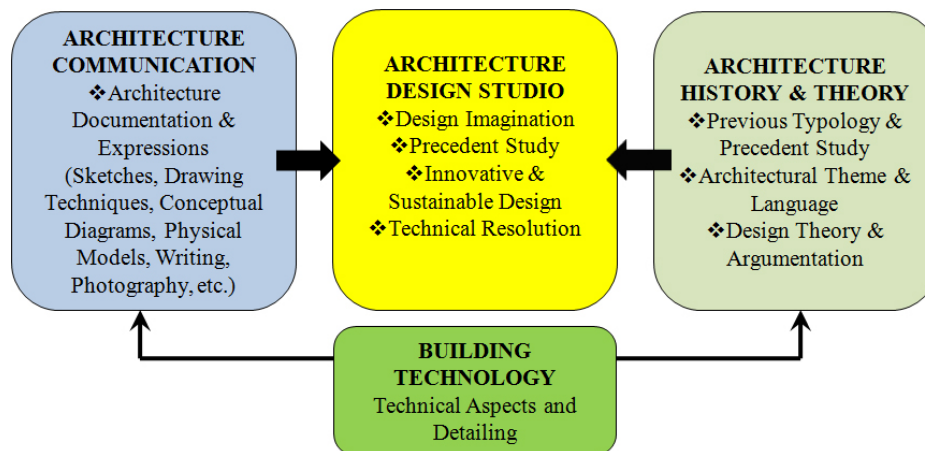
ARCHITECTURE COMMUNICATION
❖Architecture Documentation & Expressions (Sketches, Drawing Techniques, Conceptual Diagrams, Physical Models, Writing, Photography, etc.)

ARCHITECTURE DESIGN STUDIO
❖Design Imagination
❖Precedent Study
❖Innovative & Sustainable Design
❖Technical Resolution

ARCHITECTURE HISTORY & THEORY
❖Previous Typology & Precedent Study
❖Architectural Theme & Language
❖Design Theory & Argumentation

BUILDING TECHNOLOGY
Technical Aspects and Detailing